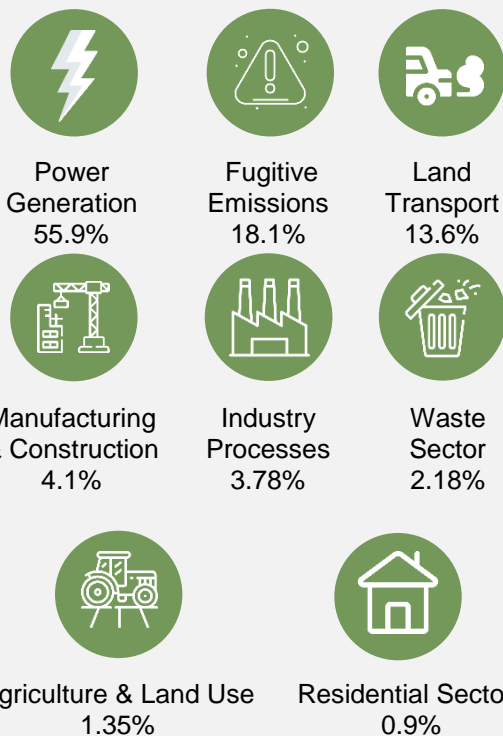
Power Generation 55.9%

Fugitive Emissions 18.1%

Land Transport 13.6%

Manufacturing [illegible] Construction 4.1%

Industry Processes 3.78%

Waste Sector 2.18%

griculture & Land Use 1.35%

Residential Secto 0.9%